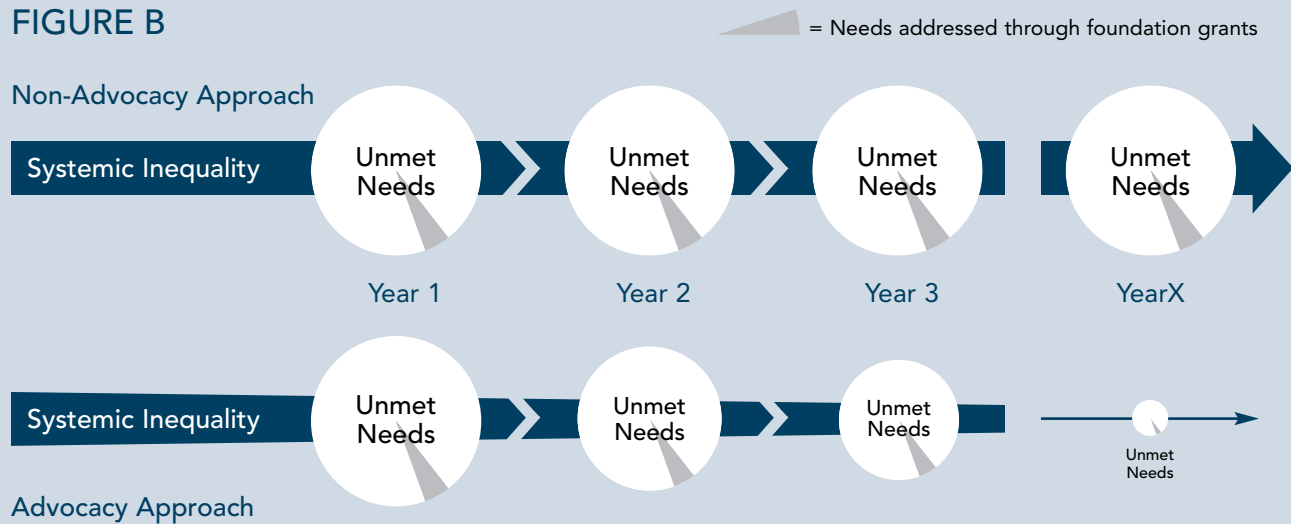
FIGURE B

= Needs addressed through foundation grants

Non-Advocacy Approach

Systemic Inequality

Unmet Needs

Unmet Needs

Unmet Needs

Unmet Needs

Year 1

Year 2

Year 3

YearX

Systemic Inequality

Unmet Needs

Unmet Needs

Unmet Needs

Unmet Needs

Advocacy Approach